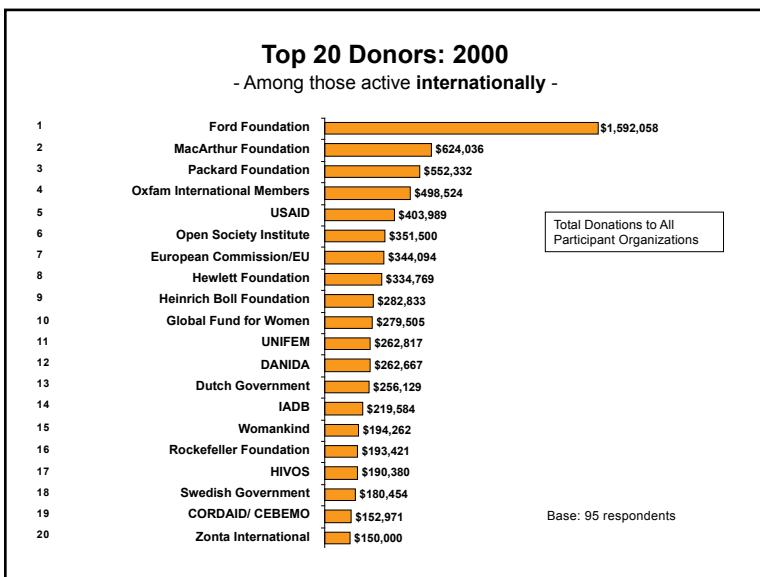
Top 20 Donors: 2000
- Among those active **internationally** -

| | | |
|---|---|---|
| 1 | Ford Foundation | $1,592,058 |
| 2 | MacArthur Foundation | $624,036 |
| 3 | Packard Foundation | $552,332 |
| 4 | Oxfam International Members | $498,524 |
| 5 | USAID | $403,989 |
| 6 | Open Society Institute | $351,500 |
| 7 | European Commission/EU | $344,094 |
| 8 | Hewlett Foundation | $334,769 |
| 9 | Heinrich Boll Foundation | $282,833 |
| 10 | Global Fund for Women | $279,505 |
| 11 | UNIFEM | $262,817 |
| 12 | DANIDA | $262,667 |
| 13 | Dutch Government | $256,129 |
| 14 | IADB | $219,584 |
| 15 | Womankind | $194,262 |
| 16 | Rockefeller Foundation | $193,421 |
| 17 | HIVOS | $190,380 |
| 18 | Swedish Government | $180,454 |
| 19 | CORDAID/ CEBEMO | $152,971 |
| 20 | Zonta International | $150,000 |

Total Donations to All Participant Organizations

Base: 95 respondents